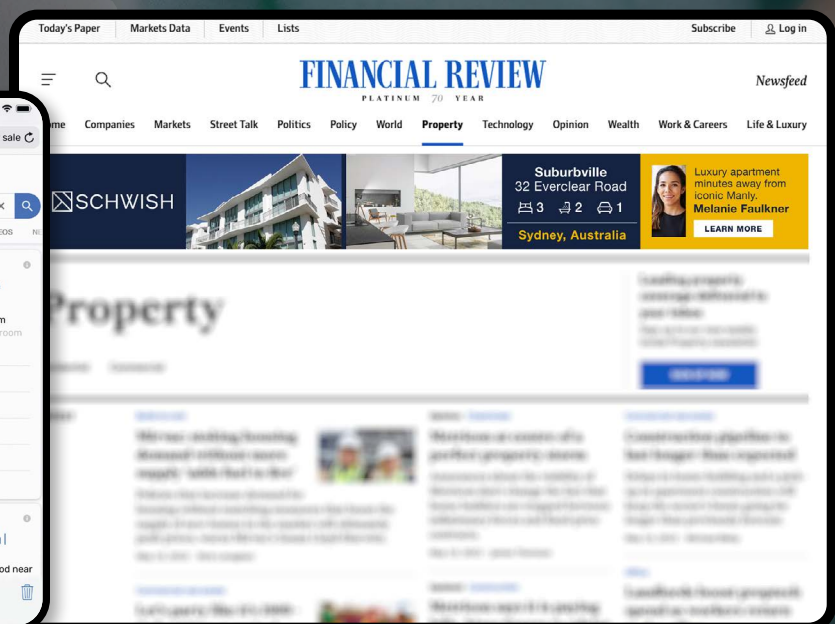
Today's Paper Markets Data Events Lists Subscribe Log in

FINANCIAL REVIEW
PLATINUM 70 YEAR

Newsfeed

me Companies Markets Street Talk Politics Policy World Property Technology Opinion Wealth Work & Careers Life & Luxury

SCHWISH

Suburbville
32 Everclear Road
3 2 1
Sydney, Australia

Luxury apartment minutes away from iconic Manly. Melanie Faulkner
LEARN MORE

Property

sale

EDS NE

m
room

od near